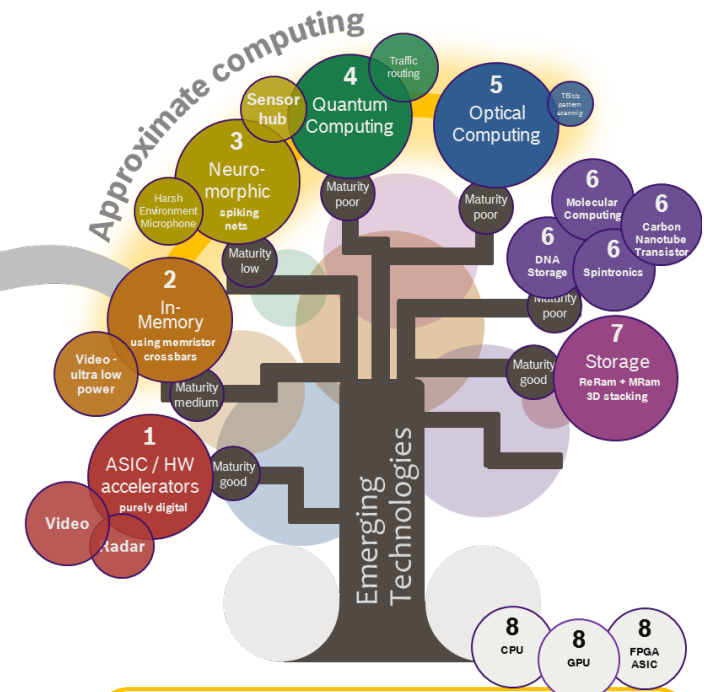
Approximate computing

4
Quantum Computing

Traffic routing

5
Optical Computing

TBit/s pattern scannig

Sensor hub

3
Neuro-morphic
spiking nets

Harsh Environment Microphone

Maturity poor

Maturity poor

Maturity low

6
Molecular Computing

6
Carbon Nanotube Transistor

6
DNA Storage

6
Spintronics

Maturity poor

2
In-Memory
using memristor crossbars

Video - ultra low power

Maturity medium

Maturity good

7
Storage
ReRam + MRam 3D stacking

1
ASIC / HW accelerators
purely digital

Maturity good

Video

Radar

Emerging Technologies

8
CPU

8
GPU

8
FPGA ASIC